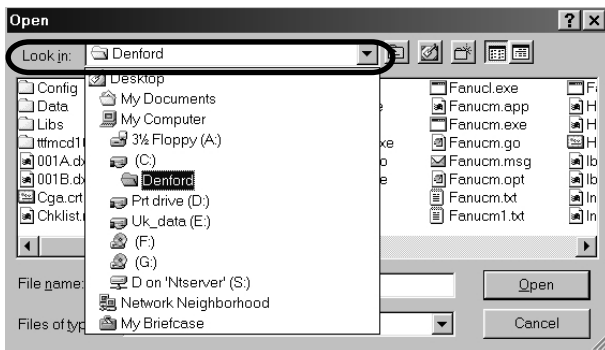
Open

?

X

Look in: Denford

Config
Data
Libs
ttfmcd1
001A.dx
001B.dx
Cga.crt
Chklist.

Desktop
My Documents
My Computer
3½ Floppy (A:)
(C:)
Denford
Prt drive (D:)
Uk_data (E:)
(F:)
(G:)
D on 'Ntserver' (S:)
Network Neighborhood
My Briefcase

e
xe
o
e

Fanucl.exe
Fanucm.app
Fanucm.exe
Fanucm.go
Fanucm.msg
Fanucm.opt
Fanucm.txt
Fanucm1.txt

Fi
H
H
H
Ib
Ib
In
In

File name:

Files of typ

Open

Cancel